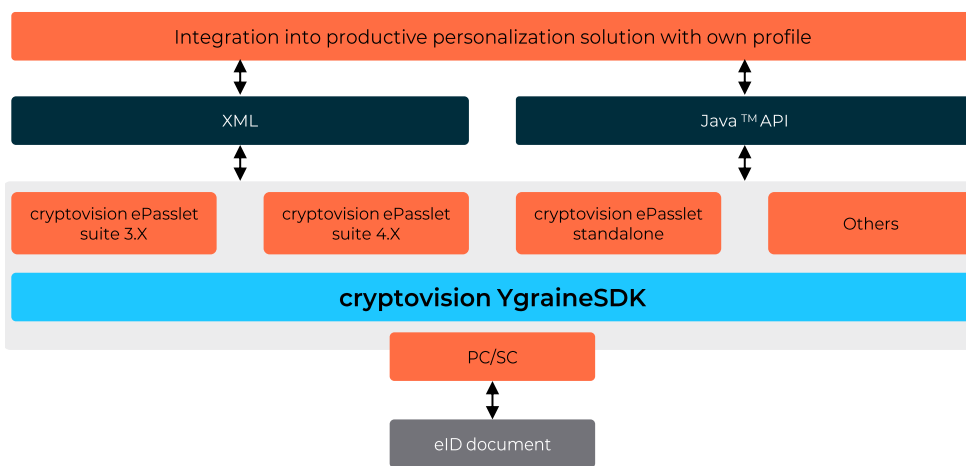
Integration into productive personalization solution with own profile

XML

Java ™ API

cryptovision ePasslet suite 3.X

cryptovision ePasslet suite 4.X

cryptovision ePasslet standalone

Others

cryptovision YgraineSDK

PC/SC

eID document